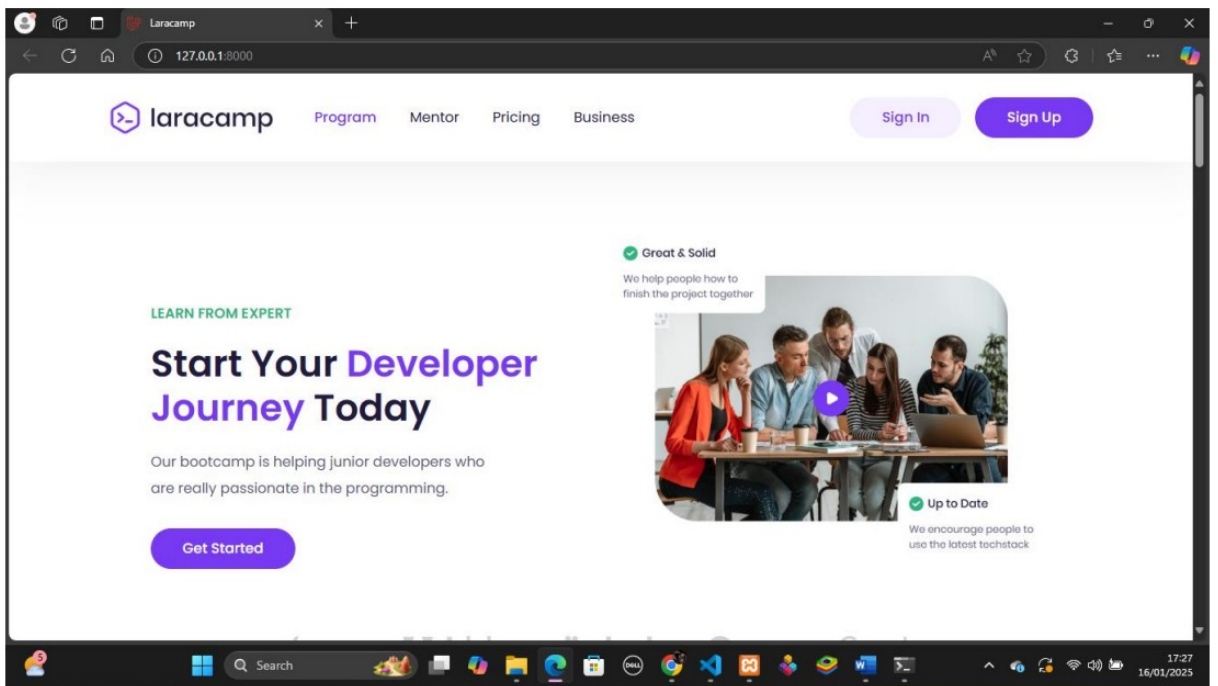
Laracamp

127.0.0.1:8000

laracamp Program Mentor Pricing Business

Sign In Sign Up

Great & Solid

We help people how to finish the project together

LEARN FROM EXPERT

Start Your Developer Journey Today

Our bootcamp is helping junior developers who are really passionate in the programming.

Get Started

Up to Date

We encourage people to use the latest techstack

Search

17:27
16/01/2025